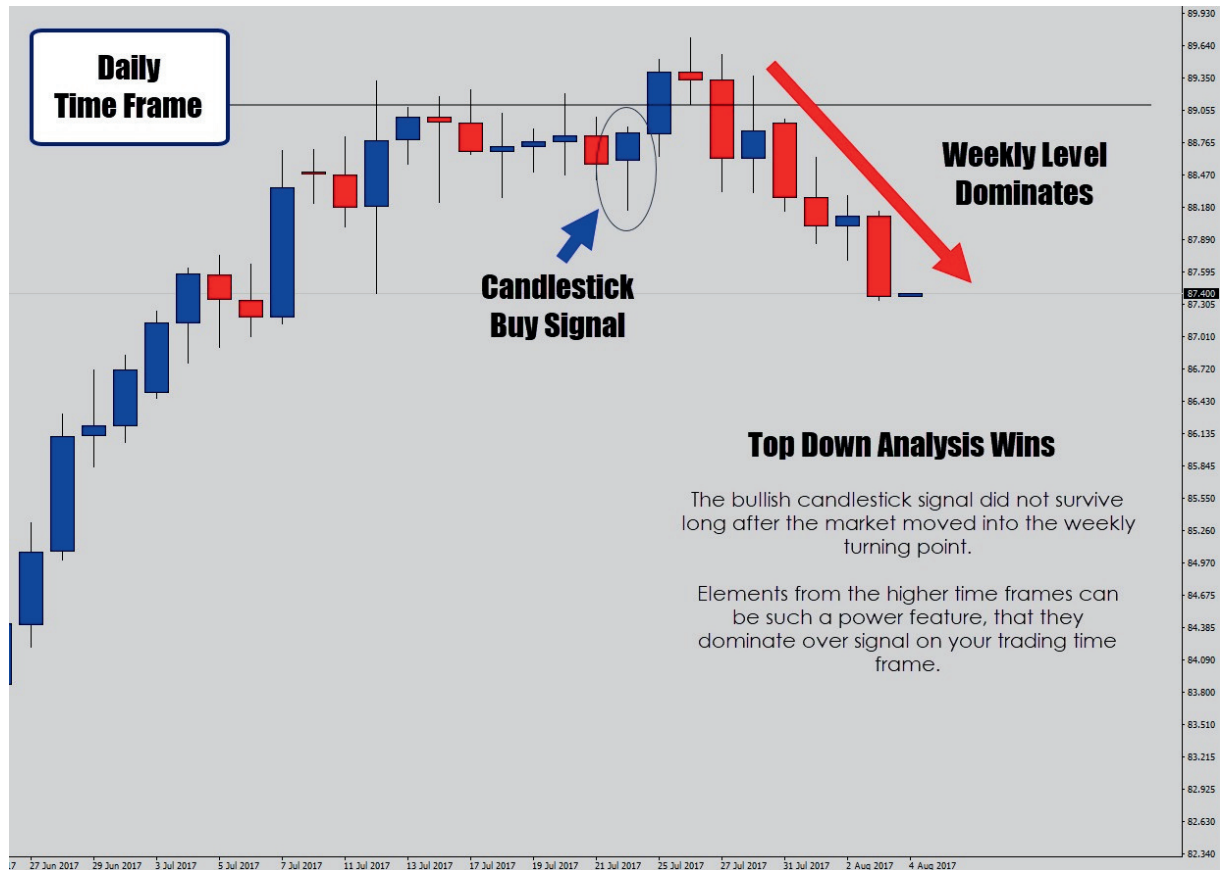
Daily
Time Frame

Weekly Level
Dominates

Candlestick
Buy Signal

Top Down Analysis Wins

The bullish candlestick signal did not survive long after the market moved into the weekly turning point.

Elements from the higher time frames can be such a power feature, that they dominate over signal on your trading time frame.

89.930
89.640
89.350
89.055
88.765
88.470
88.180
87.890
87.595
87.400
87.305
87.010
86.720
86.430
86.135
85.845
85.550
85.260
84.970
84.675
84.385
84.090
83.800
83.510
83.215
82.925
82.630
82.340

27 Jun 2017
29 Jun 2017
3 Jul 2017
5 Jul 2017
7 Jul 2017
11 Jul 2017
13 Jul 2017
17 Jul 2017
19 Jul 2017
21 Jul 2017
25 Jul 2017
27 Jul 2017
31 Jul 2017
2 Aug 2017
4 Aug 2017